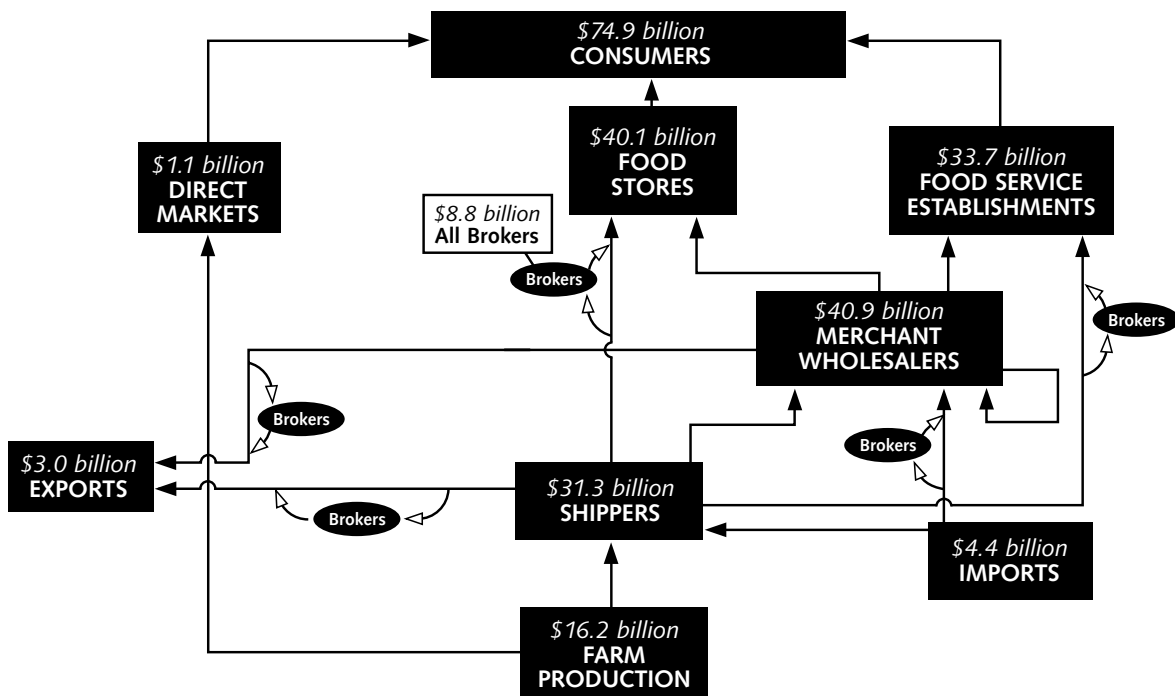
$74.9 billion
CONSUMERS

$1.1 billion
DIRECT MARKETS

$40.1 billion
FOOD STORES

$33.7 billion
FOOD SERVICE ESTABLISHMENTS

$8.8 billion
All Brokers

Brokers

$40.9 billion
MERCHANT WHOLESALERS

Brokers

Brokers

$3.0 billion
EXPORTS

Brokers

$31.3 billion
SHIPPERS

Brokers

$4.4 billion
IMPORTS

$16.2 billion
FARM PRODUCTION